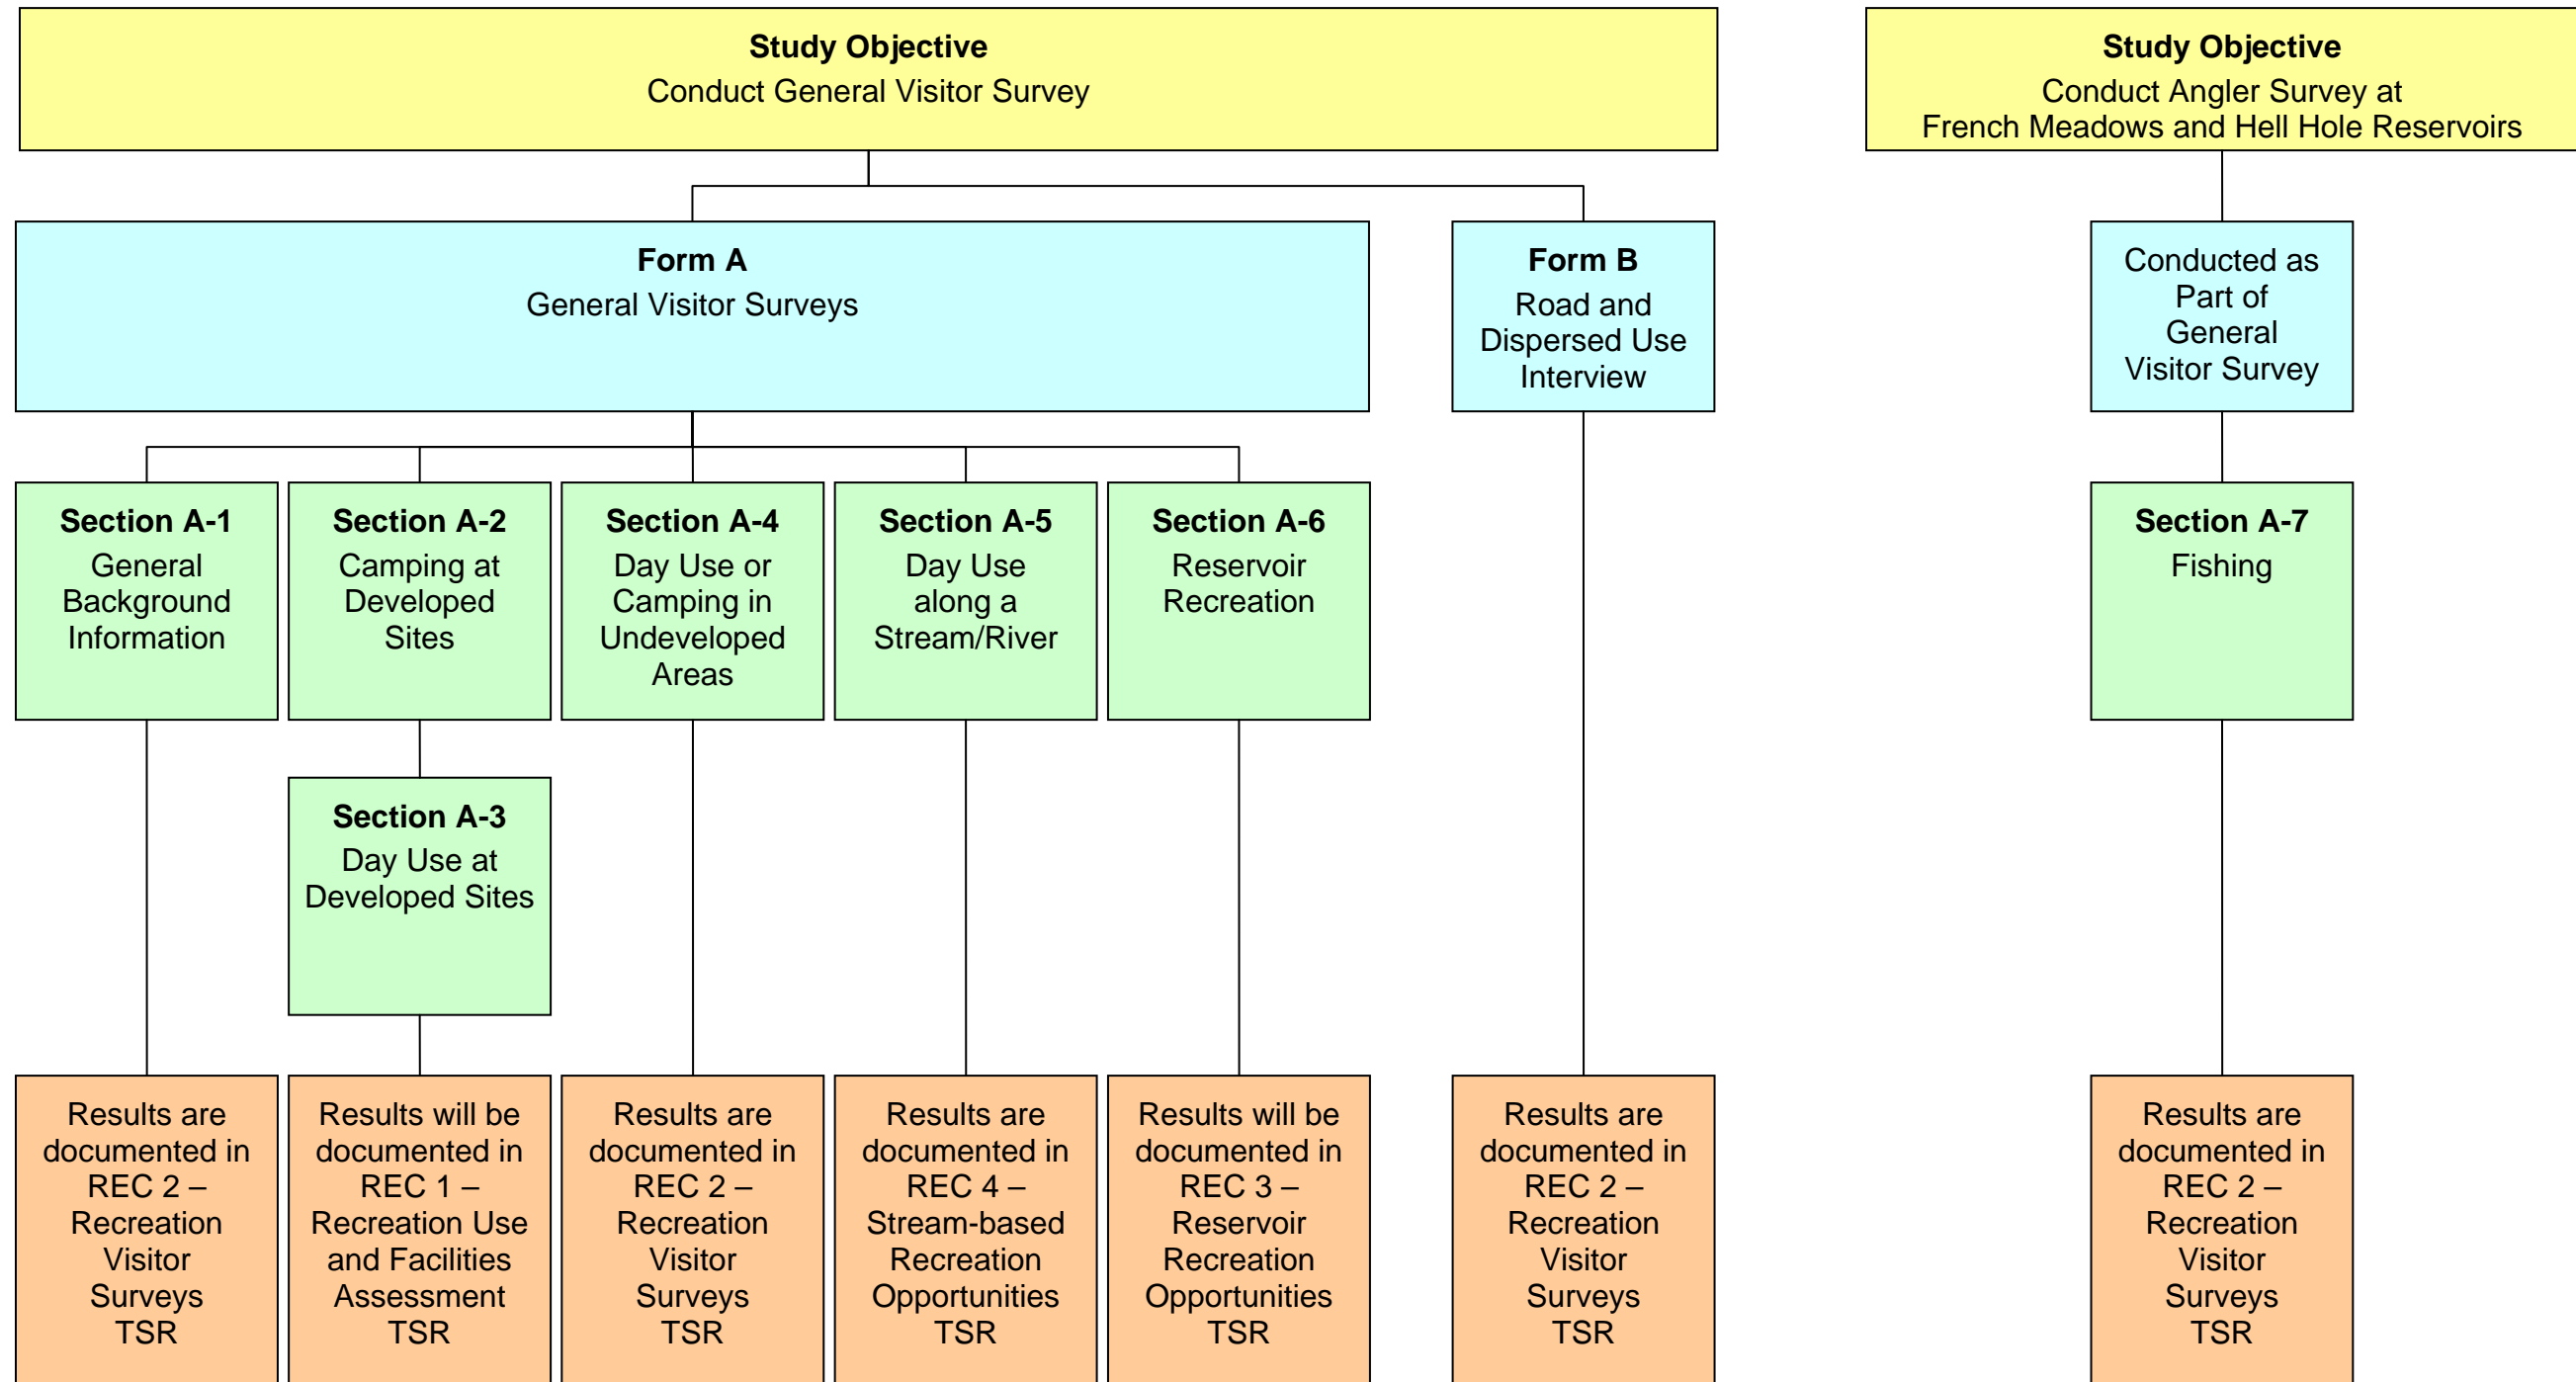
Study Objective
Conduct General Visitor Survey

Study Objective
Conduct Angler Survey at French Meadows and Hell Hole Reservoirs

Form A
General Visitor Surveys

Form B
Road and Dispersed Use Interview

Conducted as Part of General Visitor Survey

Section A-1
General Background Information

Section A-2
Camping at Developed Sites

Section A-4
Day Use or Camping in Undeveloped Areas

Section A-5
Day Use along a Stream/River

Section A-6
Reservoir Recreation

Section A-7
Fishing

Section A-3
Day Use at Developed Sites

Results are documented in REC 2 – Recreation Visitor Surveys TSR

Results will be documented in REC 1 – Recreation Use and Facilities Assessment TSR

Results are documented in REC 2 – Recreation Visitor Surveys TSR

Results are documented in REC 4 – Stream-based Recreation Opportunities TSR

Results will be documented in REC 3 – Reservoir Recreation Opportunities TSR

Results are documented in REC 2 – Recreation Visitor Surveys TSR

Results are documented in REC 2 – Recreation Visitor Surveys TSR